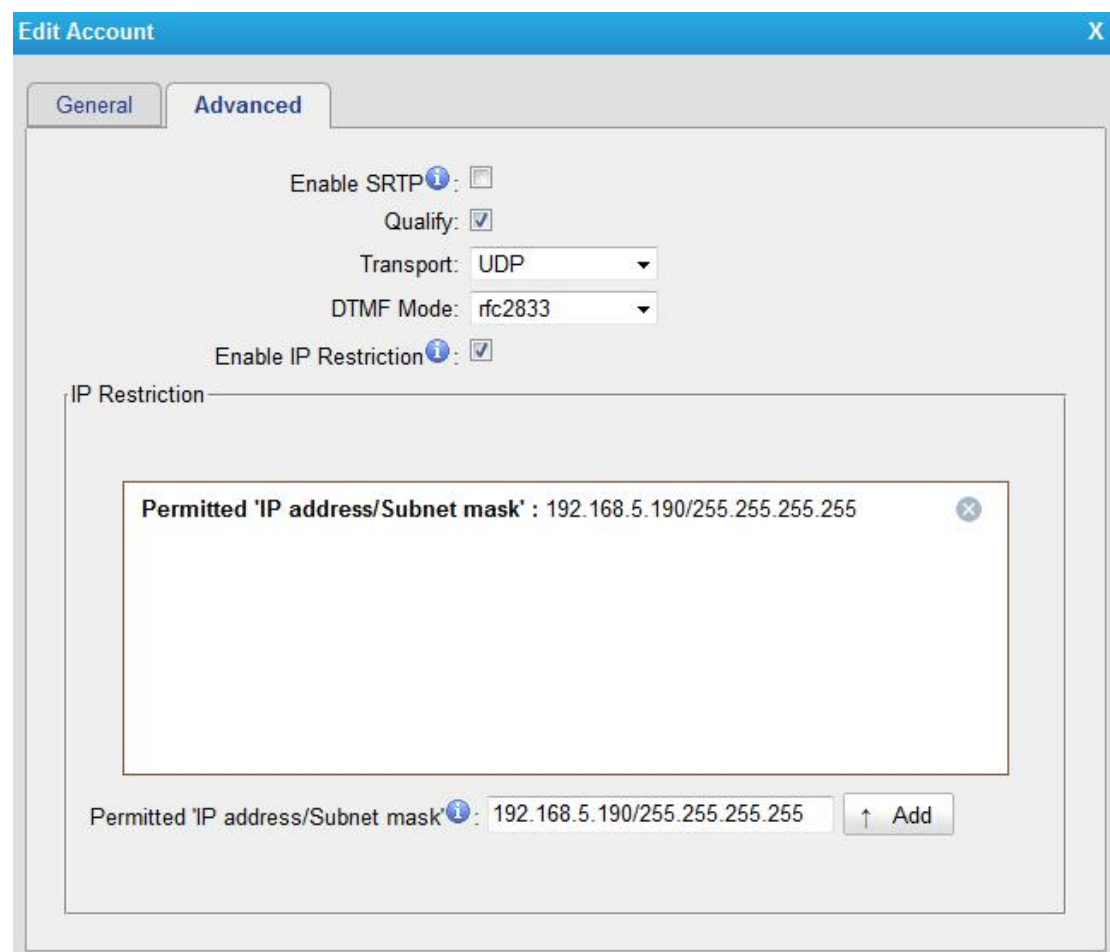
Edit Account

X

General

Advanced

Enable SRTP:

Qualify:

Transport: UDP

DTMF Mode: rfc2833

Enable IP Restriction:

IP Restriction

Permitted 'IP address/Subnet mask' : 192.168.5.190/255.255.255.255

Permitted 'IP address/Subnet mask': 192.168.5.190/255.255.255.255

↑ Add